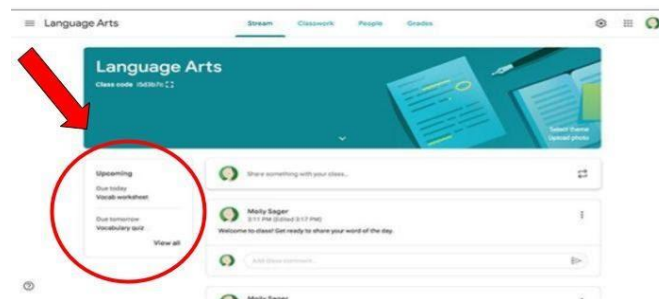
Language Arts

Stream Classwork People Grades

Language Arts

Class code i5d3b7c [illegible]

Select theme
Upload photo

Upcoming

Due today
Vocab worksheet

Due tomorrow
Vocabulary quiz

View all

Share something with your class...

Molly Sager
3:11 PM (Edited 3:17 PM)

Welcome to class! Get ready to share your word of the day.

Add class comment...

Molly Sager